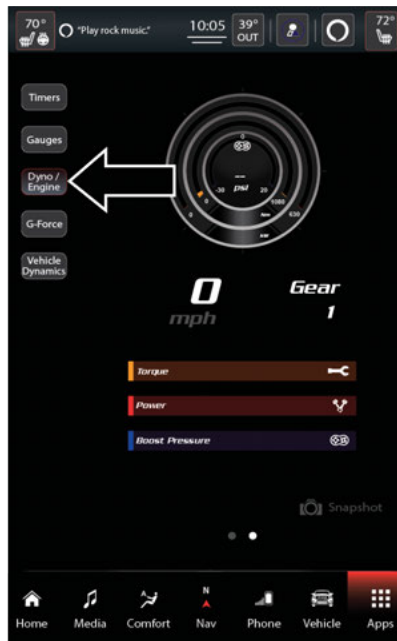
70°
"Play rock music."
10:05
39°
OUT
72°

Timers
Gauges
Dyno / Engine
G-Force
Vehicle Dynamics

0
-30
psi
20
0
1000
630
0

0
mph
Gear
1

Torque
Power
Boost Pressure

Snapshot

Home
Media
Comfort
N
Nav
Phone
Vehicle
Apps